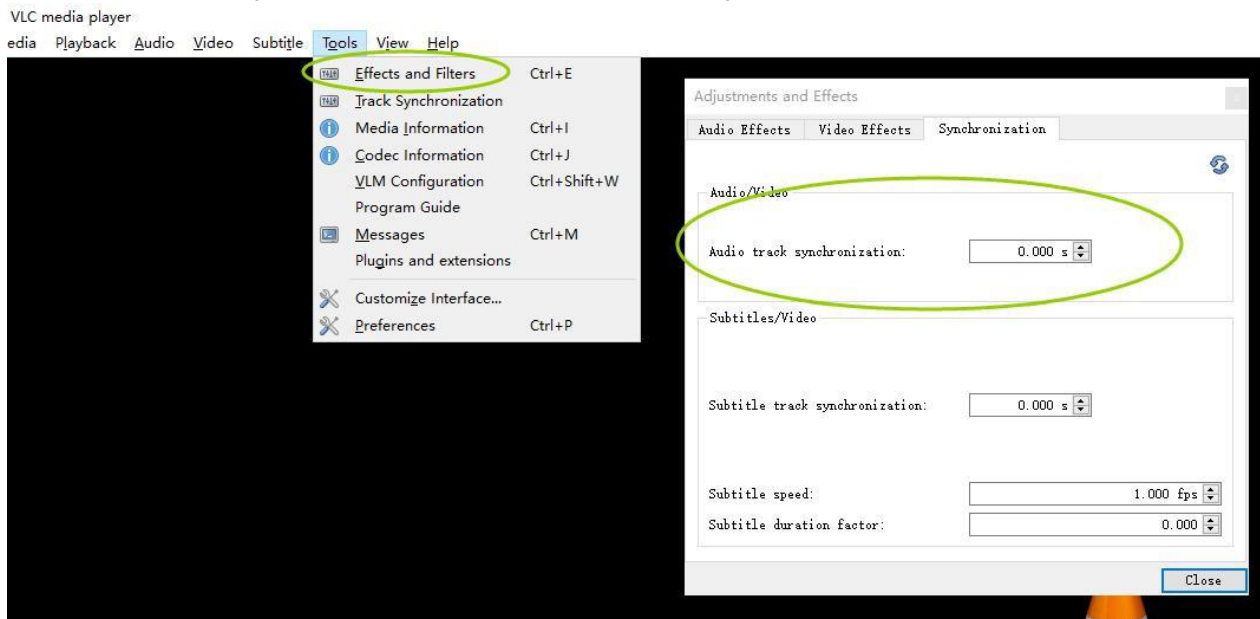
VLC media player

edia Playback Audio Video Subtitle Tools View Help

Effects and Filters Ctrl+E
Track Synchronization
Media Information Ctrl+I
Codec Information Ctrl+J
VLM Configuration Ctrl+Shift+W
Program Guide
Messages Ctrl+M
Plugins and extensions
Customize Interface...
Preferences Ctrl+P

Adjustments and Effects

| Audio Effects | Video Effects | Synchronization |
|---|---|---|

Audio/Video

Audio track synchronization: 0.000 s

Subtitles/Video

Subtitle track synchronization: 0.000 s

Subtitle speed: 1.000 fps

Subtitle duration factor: 0.000

Close